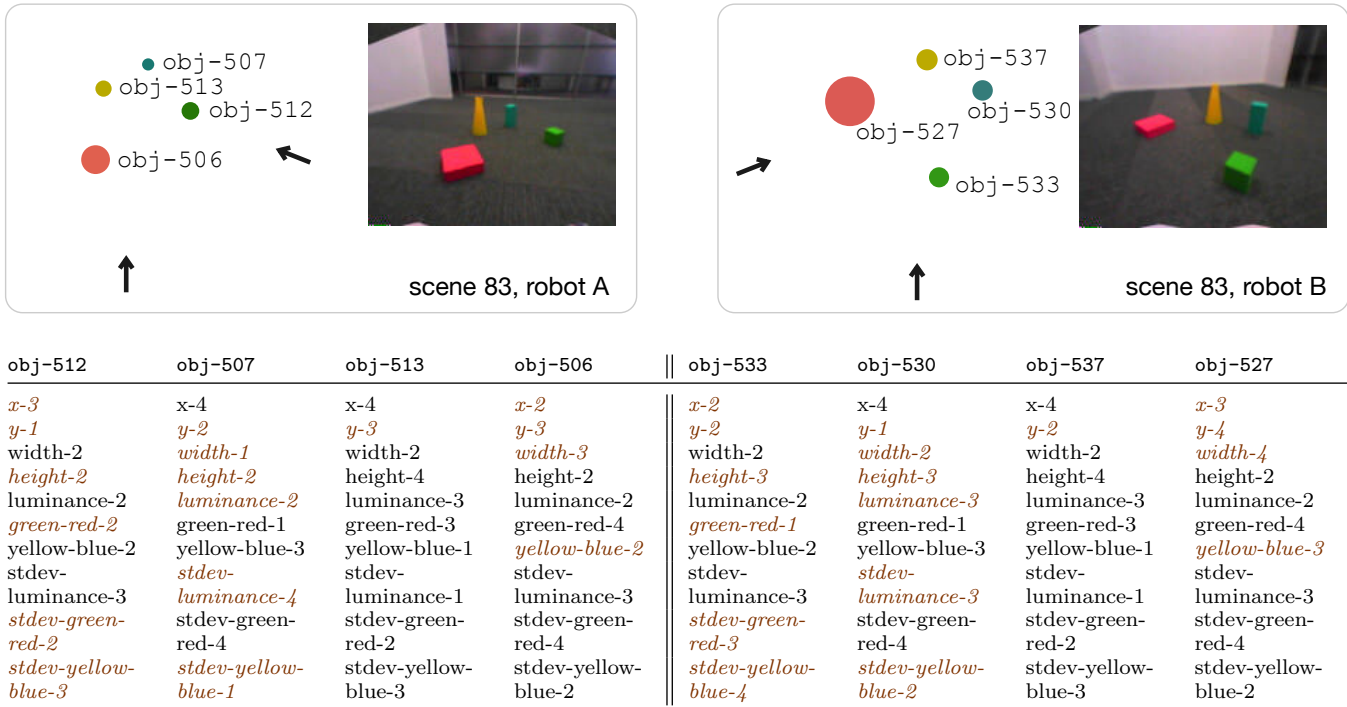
obj-507
obj-513
obj-512
obj-506

scene 83, robot A

obj-537
obj-530
obj-527
obj-533

scene 83, robot B

| obj-512 | obj-507 | obj-513 | obj-506 | obj-533 | obj-530 | obj-537 | obj-527 |
|---|---|---|---|---|---|---|---|
| x-3 | x-4 | x-4 | x-2 | x-2 | x-4 | x-4 | x-3 |
| y-1 | y-2 | y-3 | y-3 | y-2 | y-1 | y-2 | y-4 |
| width-2 | width-1 | width-2 | width-3 | width-2 | width-2 | width-2 | width-4 |
| height-2 | height-2 | height-4 | height-2 | height-3 | height-3 | height-4 | height-2 |
| luminance-2 | luminance-2 | luminance-3 | luminance-2 | luminance-2 | luminance-3 | luminance-3 | luminance-2 |
| green-red-2 | green-red-1 | green-red-3 | green-red-4 | green-red-1 | green-red-1 | green-red-3 | green-red-4 |
| yellow-blue-2 | yellow-blue-3 | yellow-blue-1 | yellow-blue-2 | yellow-blue-2 | yellow-blue-3 | yellow-blue-1 | yellow-blue-3 |
| stdev-luminance-3 | stdev-luminance-4 | stdev-luminance-1 | stdev-luminance-3 | stdev-luminance-3 | stdev-luminance-3 | stdev-luminance-1 | stdev-luminance-3 |
| stdev-green-red-2 | stdev-green-red-4 | stdev-green-red-2 | stdev-green-red-4 | stdev-green-red-3 | stdev-green-red-4 | stdev-green-red-2 | stdev-green-red-4 |
| stdev-yellow-blue-3 | stdev-yellow-blue-1 | stdev-yellow-blue-3 | stdev-yellow-blue-2 | stdev-yellow-blue-4 | stdev-yellow-blue-2 | stdev-yellow-blue-3 | stdev-yellow-blue-2 |